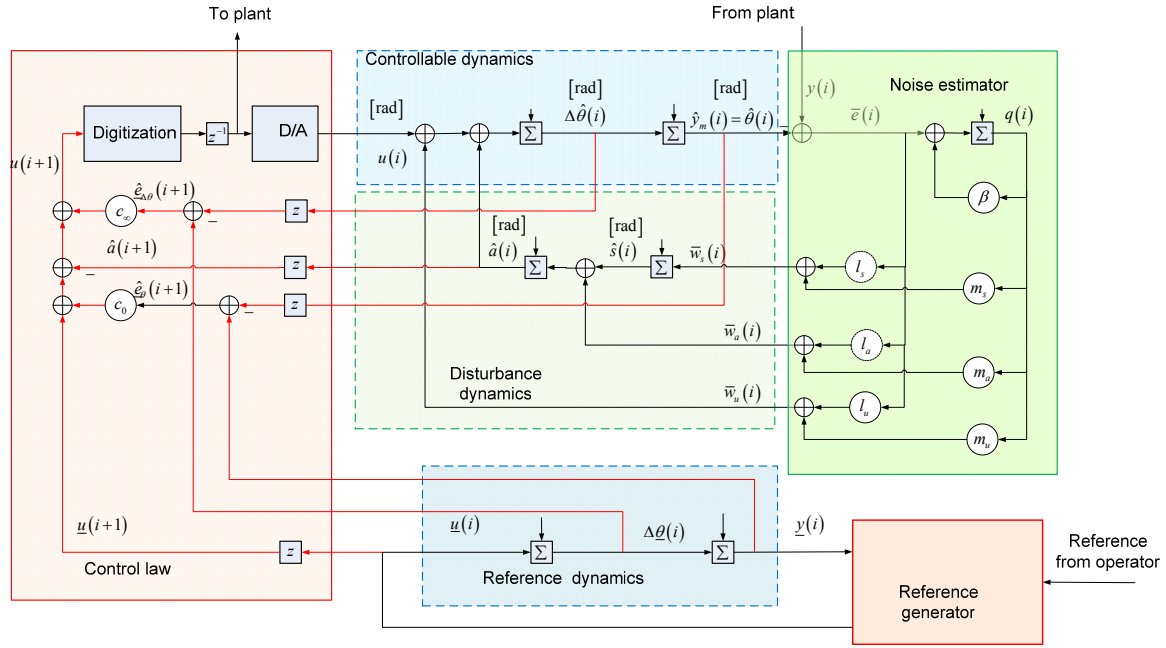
To plant

From plant

Controllable dynamics

Noise estimator

Digitization

$z^{-1}$

D/A

[rad]

[rad]

[rad]

$u(i)$

$\Delta\hat{\theta}(i)$

$\hat{y}_m(i)=\hat{\theta}(i)$

$y(i)$

$\bar{e}(i)$

$q(i)$

$\Sigma$

$\Sigma$

$\Sigma$

$u(i+1)$

$\hat{e}_{\Delta\theta}(i+1)$

$c_\infty$

$z$

$\beta$

$\hat{a}(i+1)$

[rad]

[rad]

$\hat{a}(i)$

$\hat{s}(i)$

$\bar{w}_s(i)$

$z$

$l_s$

$m_s$

$\hat{e}_\theta(i+1)$

$c_0$

$z$

$\bar{w}_a(i)$

$l_a$

$m_a$

Disturbance dynamics

$\bar{w}_u(i)$

$l_u$

$m_u$

$\underline{u}(i)$

$\Delta\underline{\theta}(i)$

$\underline{y}(i)$

$\underline{u}(i+1)$

$z$

Control law

Reference dynamics

Reference generator

Reference from operator